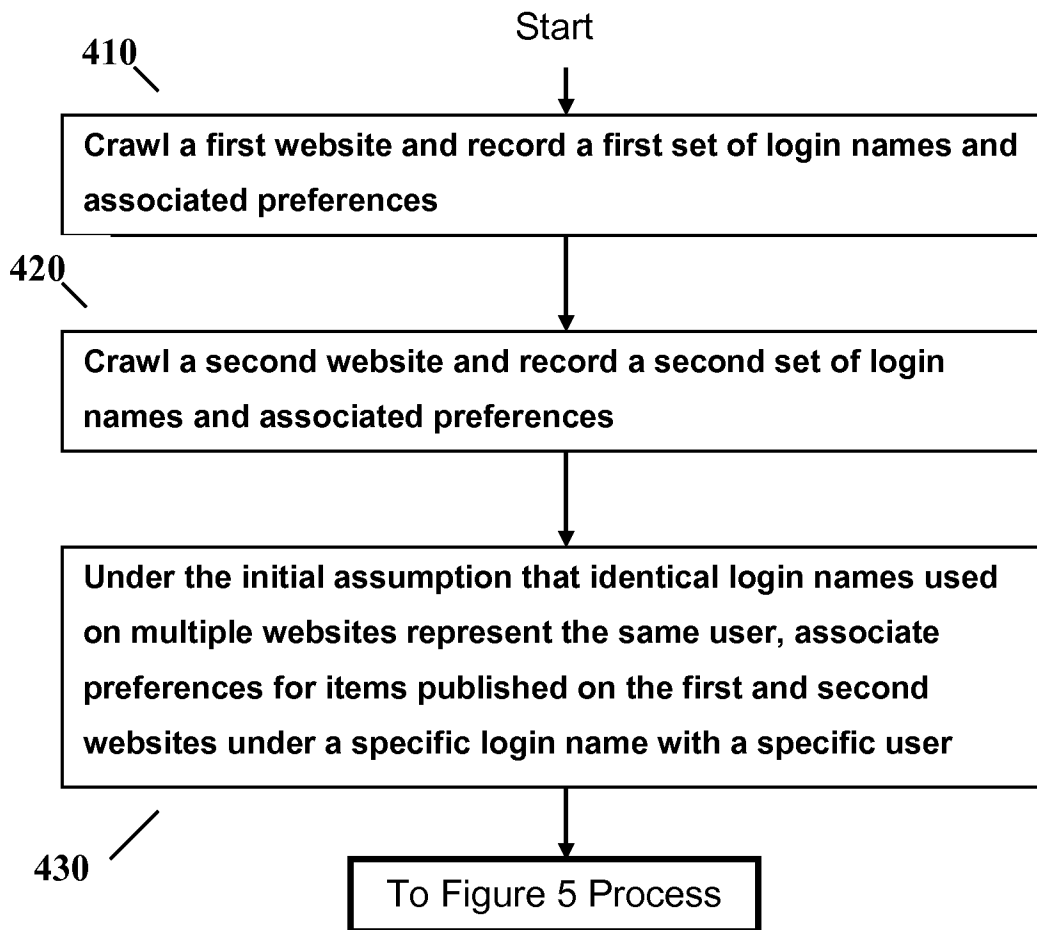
Start

410

Crawl a first website and record a first set of login names and associated preferences

420

Crawl a second website and record a second set of login names and associated preferences

Under the initial assumption that identical login names used on multiple websites represent the same user, associate preferences for items published on the first and second websites under a specific login name with a specific user

430

To Figure 5 Process